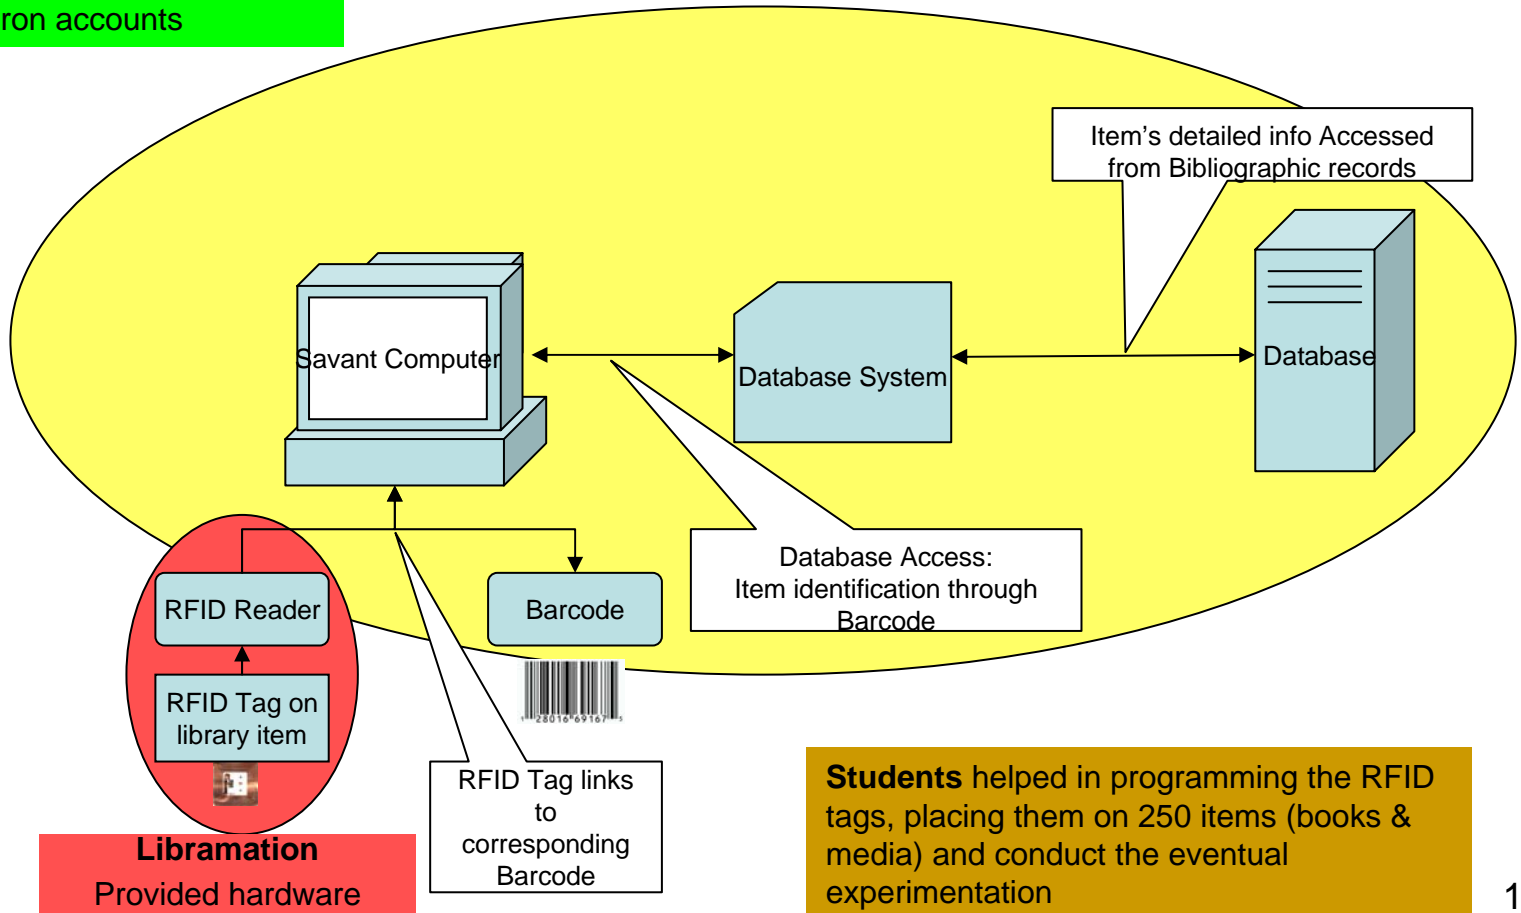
ron accounts

Item's detailed info Accessed from Bibliographic records

Savant Computer

Database System

Database

Database Access: Item identification through Barcode

RFID Reader

Barcode

RFID Tag on library item

RFID Tag links to corresponding Barcode

**Libramation**
Provided hardware

**Students** helped in programming the RFID tags, placing them on 250 items (books & media) and conduct the eventual experimentation

1